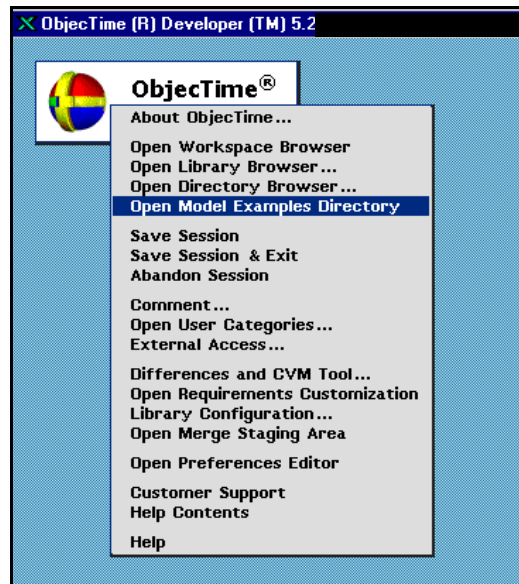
X ObjecTime (R) Developer (TM) 5.2

ObjecTime®

About ObjecTime...

Open Workspace Browser
Open Library Browser...
Open Directory Browser...
Open Model Examples Directory

Save Session
Save Session & Exit
Abandon Session

Comment...
Open User Categories...
External Access...

Differences and CVM Tool...
Open Requirements Customization
Library Configuration...
Open Merge Staging Area

Open Preferences Editor

Customer Support
Help Contents

Help